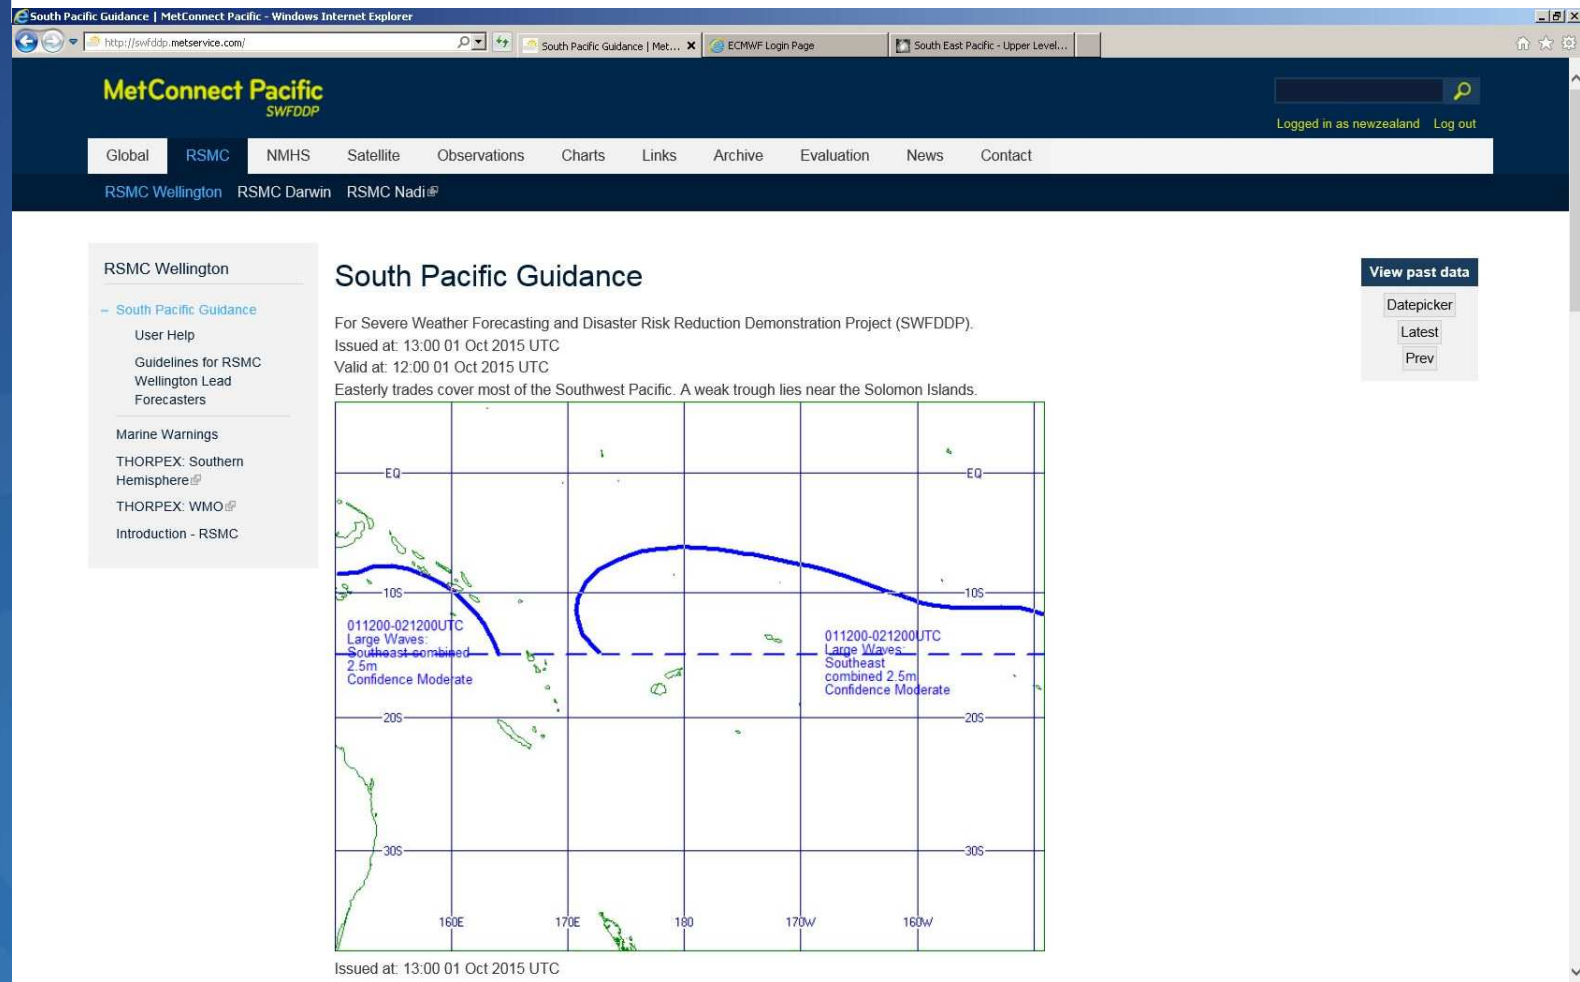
South Pacific Guidance | MetConnect Pacific - Windows Internet Explorer

http://swfddp.metservice.com/

South Pacific Guidance | Met... ×

ECMWF Login Page

South East Pacific - Upper Level...

MetConnect Pacific
SWFDDP

Logged in as newzealand Log out

Global RSMC NMHS Satellite Observations Charts Links Archive Evaluation News Contact

RSMC Wellington RSMC Darwin RSMC Nadi

RSMC Wellington

– South Pacific Guidance
User Help
Guidelines for RSMC Wellington Lead Forecasters

Marine Warnings
THORPEX: Southern Hemisphere
THORPEX: WMO
Introduction - RSMC

South Pacific Guidance

For Severe Weather Forecasting and Disaster Risk Reduction Demonstration Project (SWFDDP).
Issued at: 13:00 01 Oct 2015 UTC
Valid at: 12:00 01 Oct 2015 UTC
Easterly trades cover most of the Southwest Pacific. A weak trough lies near the Solomon Islands.

EQ
EQ
10S
10S
011200-021200UTC
Large Waves:
Southeast combined
2.5m
Confidence Moderate
011200-021200UTC
Large Waves:
Southeast
combined 2.5m
Confidence Moderate
20S
20S
30S
30S
160E
170E
180
170W
160W

Issued at: 13:00 01 Oct 2015 UTC

View past data
Datepicker
Latest
Prev